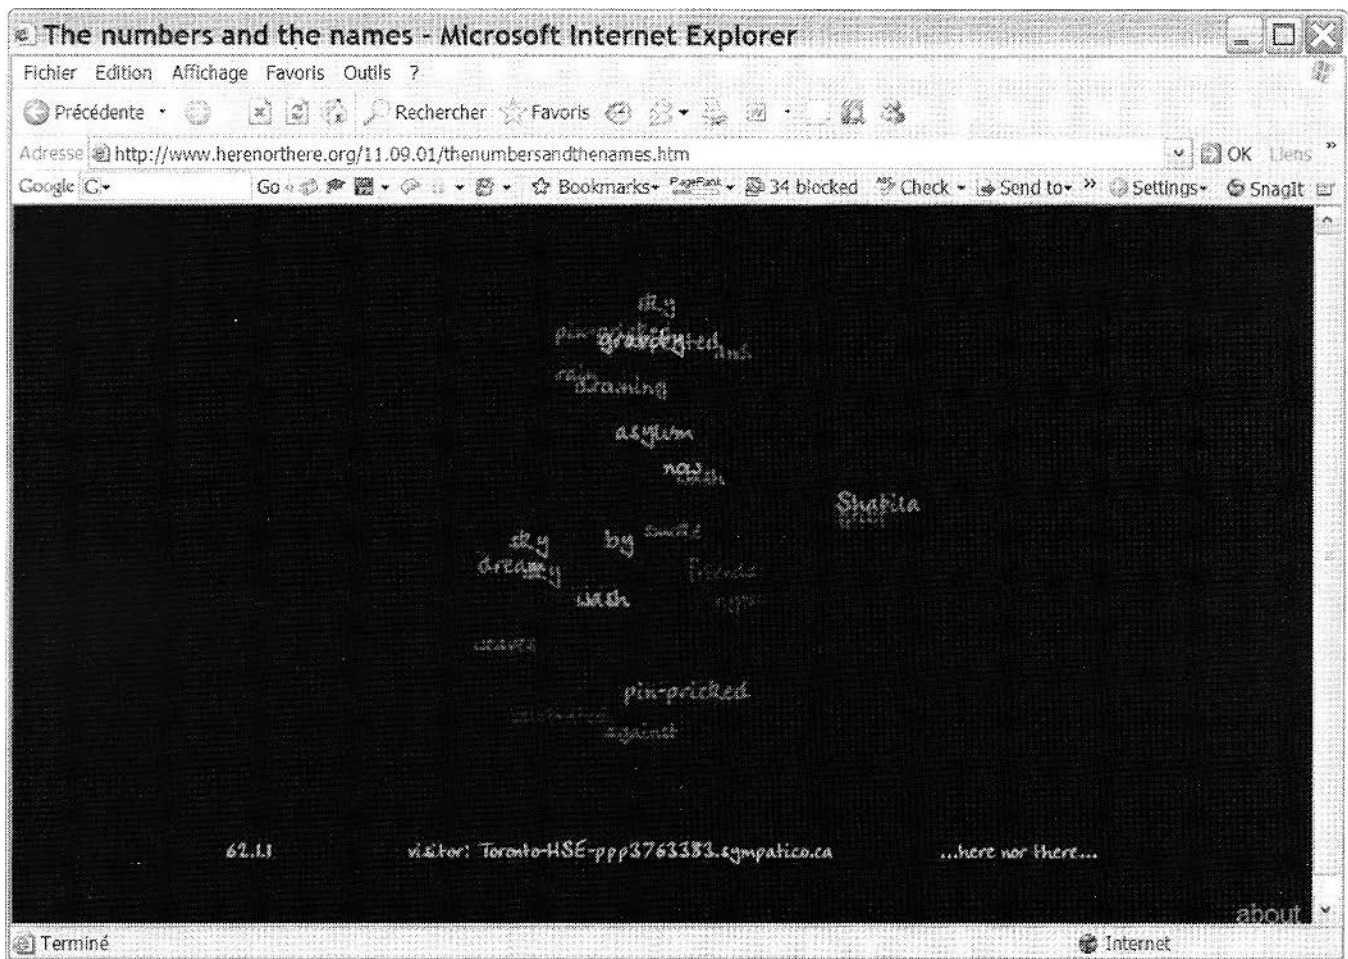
The numbers and the names - Microsoft Internet Explorer

Fichier Edition Affichage Favoris Outils ?

Précédente Rechercher Favoris

Adresse http://www.herenorthere.org/11.09.01/thenumbersandthenames.htm OK Liens

Google G- Go Bookmarks- PageRank 34 blocked Check Send to- Settings- SnagIt

sky
pin-pricked gravity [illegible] and
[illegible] dreaming
asylum
now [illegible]
Shatila
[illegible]
sky by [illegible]
dreamy
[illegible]
with
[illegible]
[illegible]
pin-pricked
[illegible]
against

62.1.1 visitor: Toronto-HSE-ppp3763383.sympatico.ca ...here nor there...

about

Terminé Internet